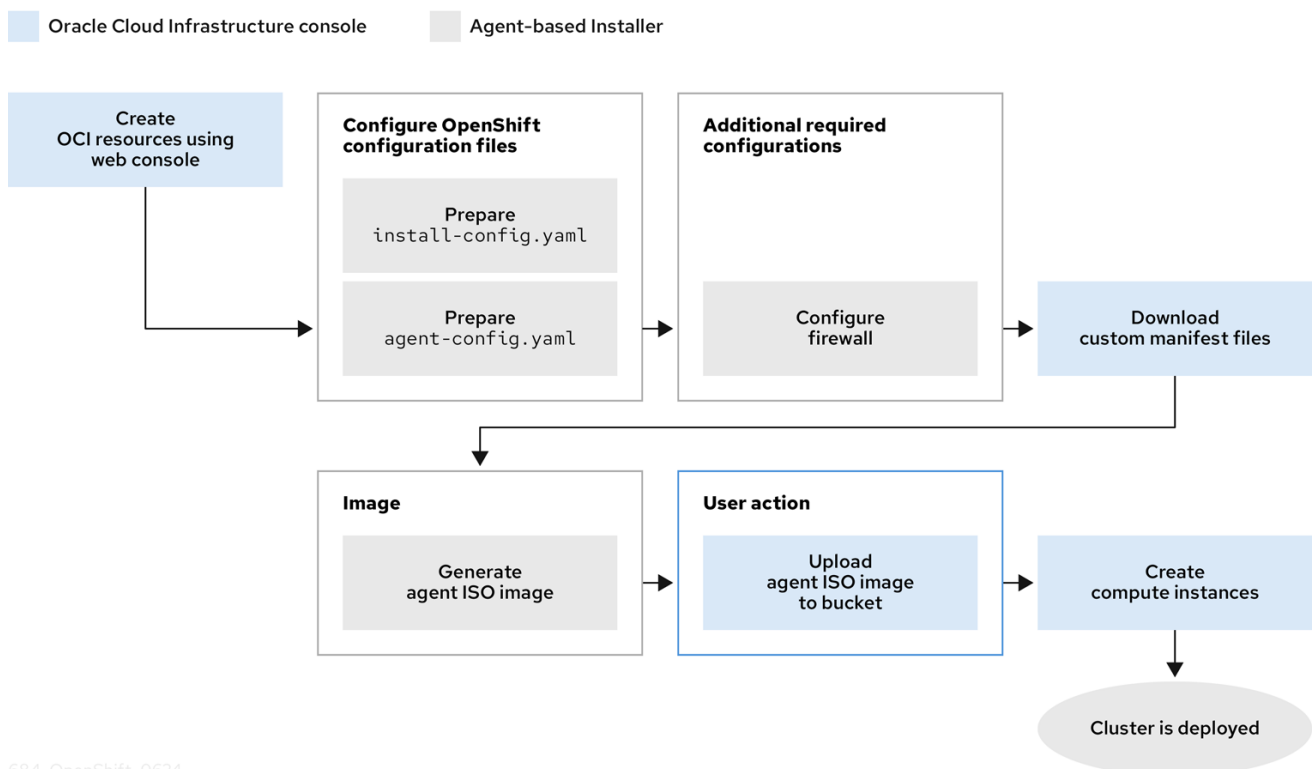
Oracle Cloud Infrastructure console

Agent-based Installer

Create OCI resources using web console

Configure OpenShift configuration files

Prepare install-config.yaml

Prepare agent-config.yaml

Additional required configurations

Configure firewall

Download custom manifest files

Image

Generate agent ISO image

User action

Upload agent ISO image to bucket

Create compute instances

Cluster is deployed

684_OpenShift_0624